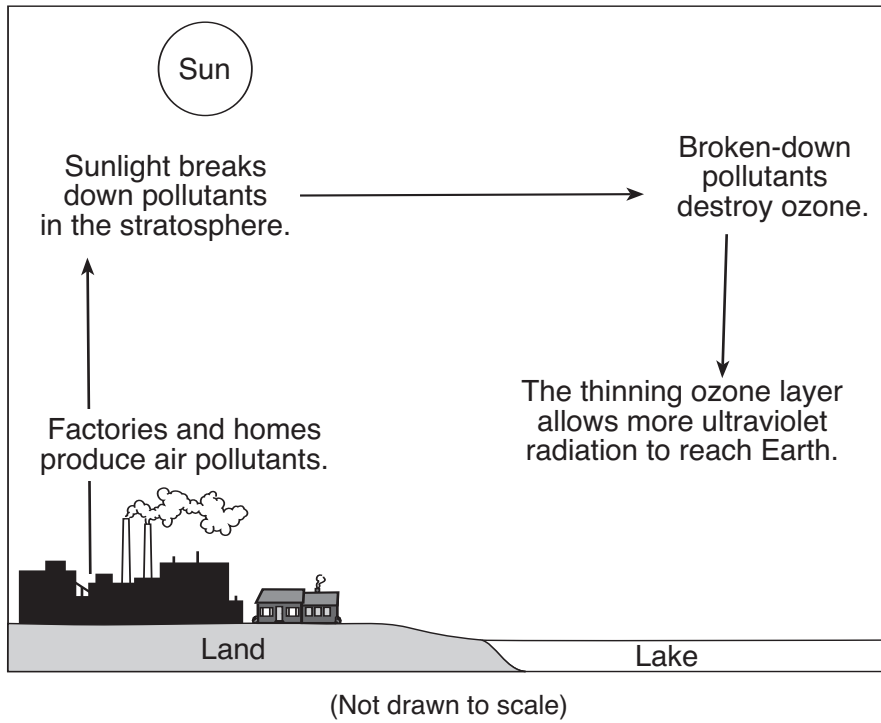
Sun

Sunlight breaks down pollutants in the stratosphere.

Broken-down pollutants destroy ozone.

The thinning ozone layer allows more ultraviolet radiation to reach Earth.

Factories and homes produce air pollutants.

Land

Lake

(Not drawn to scale)